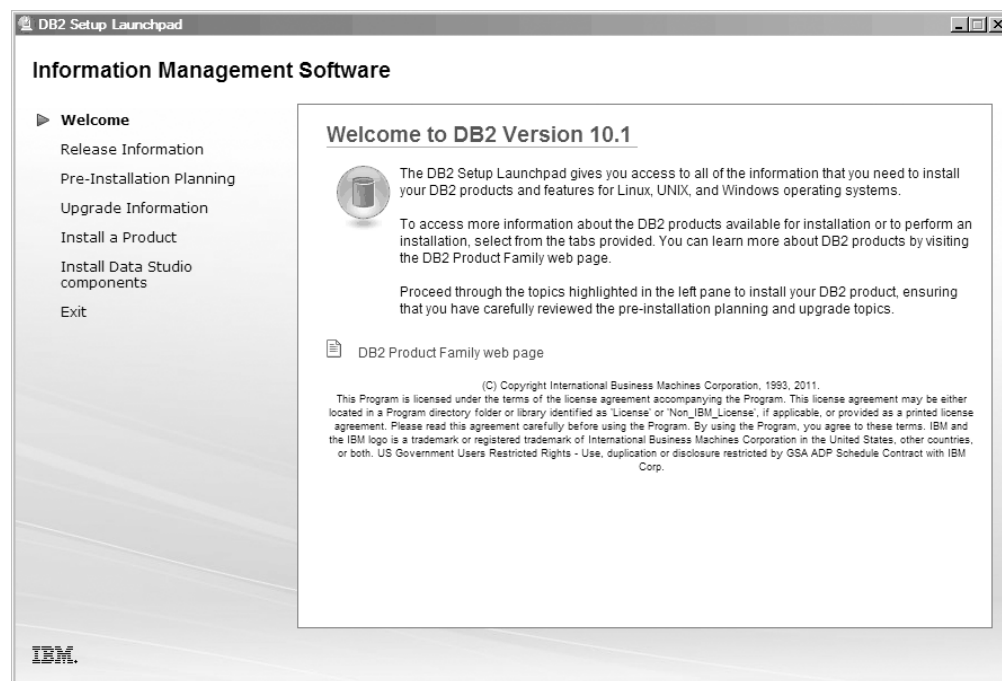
DB2 Setup Launchpad

Information Management Software

Welcome
Release Information
Pre-Installation Planning
Upgrade Information
Install a Product
Install Data Studio components
Exit

Welcome to DB2 Version 10.1

The DB2 Setup Launchpad gives you access to all of the information that you need to install your DB2 products and features for Linux, UNIX, and Windows operating systems.

To access more information about the DB2 products available for installation or to perform an installation, select from the tabs provided. You can learn more about DB2 products by visiting the DB2 Product Family web page.

Proceed through the topics highlighted in the left pane to install your DB2 product, ensuring that you have carefully reviewed the pre-installation planning and upgrade topics.

DB2 Product Family web page

(C) Copyright International Business Machines Corporation, 1993, 2011.
This Program is licensed under the terms of the license agreement accompanying the Program. This license agreement may be either located in a Program directory folder or library identified as 'License' or 'Non_IBM_License', if applicable, or provided as a printed license agreement. Please read this agreement carefully before using the Program. By using the Program, you agree to these terms. IBM and the IBM logo is a trademark or registered trademark of International Business Machines Corporation in the United States, other countries, or both. US Government Users Restricted Rights - Use, duplication or disclosure restricted by GSA ADP Schedule Contract with IBM Corp.

IBM.